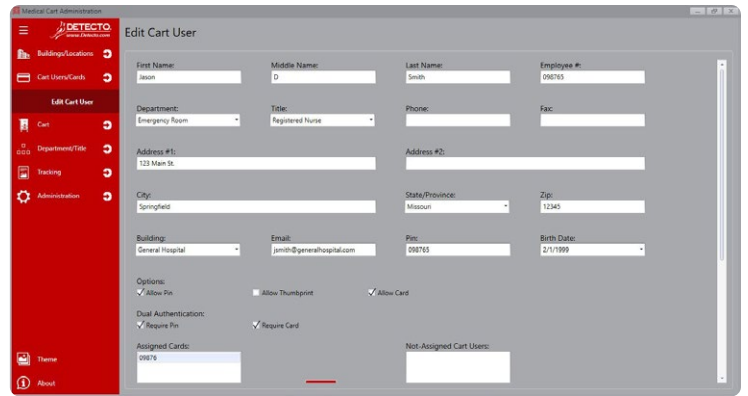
Medical Cart Administration

DETECTO
www.Detecto.com

Buildings/Locations
Cart Users/Cards
Edit Cart User
Cart
Department/Title
Tracking
Administration
Theme
About

Edit Cart User

First Name:
Jason
Middle Name:
D
Last Name:
Smith
Employee #:
098765

Department:
Emergency Room
Title:
Registered Nurse
Phone:
Fax:

Address #1:
123 Main St.
Address #2:

City:
Springfield
State/Province:
Missouri
Zip:
12345

Building:
General Hospital
Email:
jsmith@generalhospital.com
Pin:
098765
Birth Date:
2/1/1999

Options:
Allow Pin
Allow Thumbprint
Allow Card

Dual Authentication:
Require Pin
Require Card

Assigned Cards:
09876
Not-Assigned Cart Users: